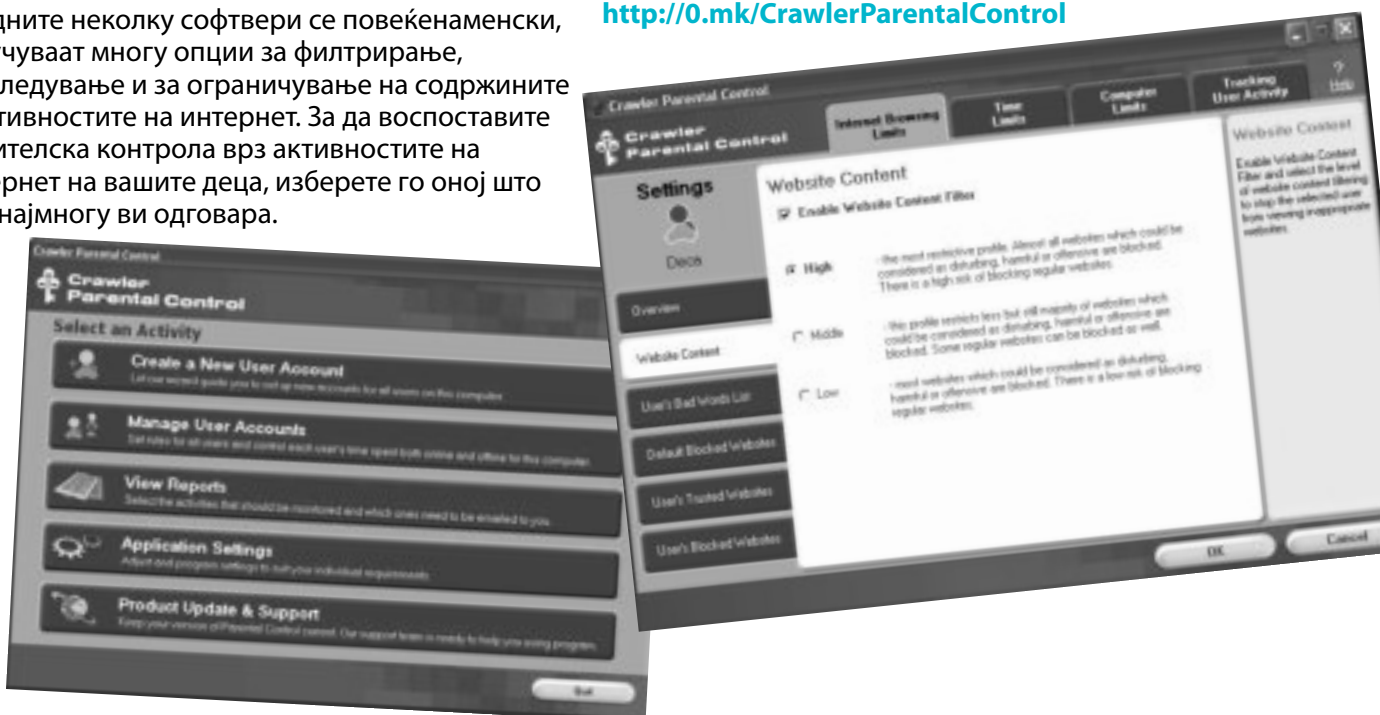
дните неколку софтвери се повеќенаменски, чуваат многу опции за филтрирање, следување и за ограничување на содржините тивностите на интернет. За да воспоставите ителска контрола врз активностите на рнет на вашите деца, изберете го оној што најмногу ви одговара.

http://0.mk/CrawlerParentalControl

Crawler Parental Control

Crawler Parental Control

Select an Activity

Create a New User Account
Let our wizard guide you to set up new accounts for all users on this computer

Manage User Accounts
Set rules for all users and control each user's time spent both online and offline for this computer

View Reports
Select the activities that should be monitored and which ones need to be emailed to you

Application Settings
Adjust and program settings to suit your individual requirements

Product Update & Support
Keep your version of Parental Control current. Our support team is ready to help you using program

Exit

Crawler Parental Control

Crawler Parental Control

Internet Browsing Limits | Time Limits | Computer Limits | Tracking User Activity | ? Help

Settings

Deca

Overview

Website Content

User's Bad Words List

Default Blocked Websites

User's Trusted Websites

User's Blocked Websites

Website Content

Enable Website Content Filter

High - the most restrictive profile. Almost all websites which could be considered as disturbing, harmful or offensive are blocked. There is a high risk of blocking regular websites.

Middle - this profile restricts less but still majority of websites which could be considered as disturbing, harmful or offensive are blocked. Some regular websites can be blocked as well.

Low - most websites which could be considered as disturbing, harmful or offensive are blocked. There is a low risk of blocking regular websites.

Website Content

Enable Website Content Filter and select the level of website content filtering to stop the selected user from viewing inappropriate websites.

OK

Cancel